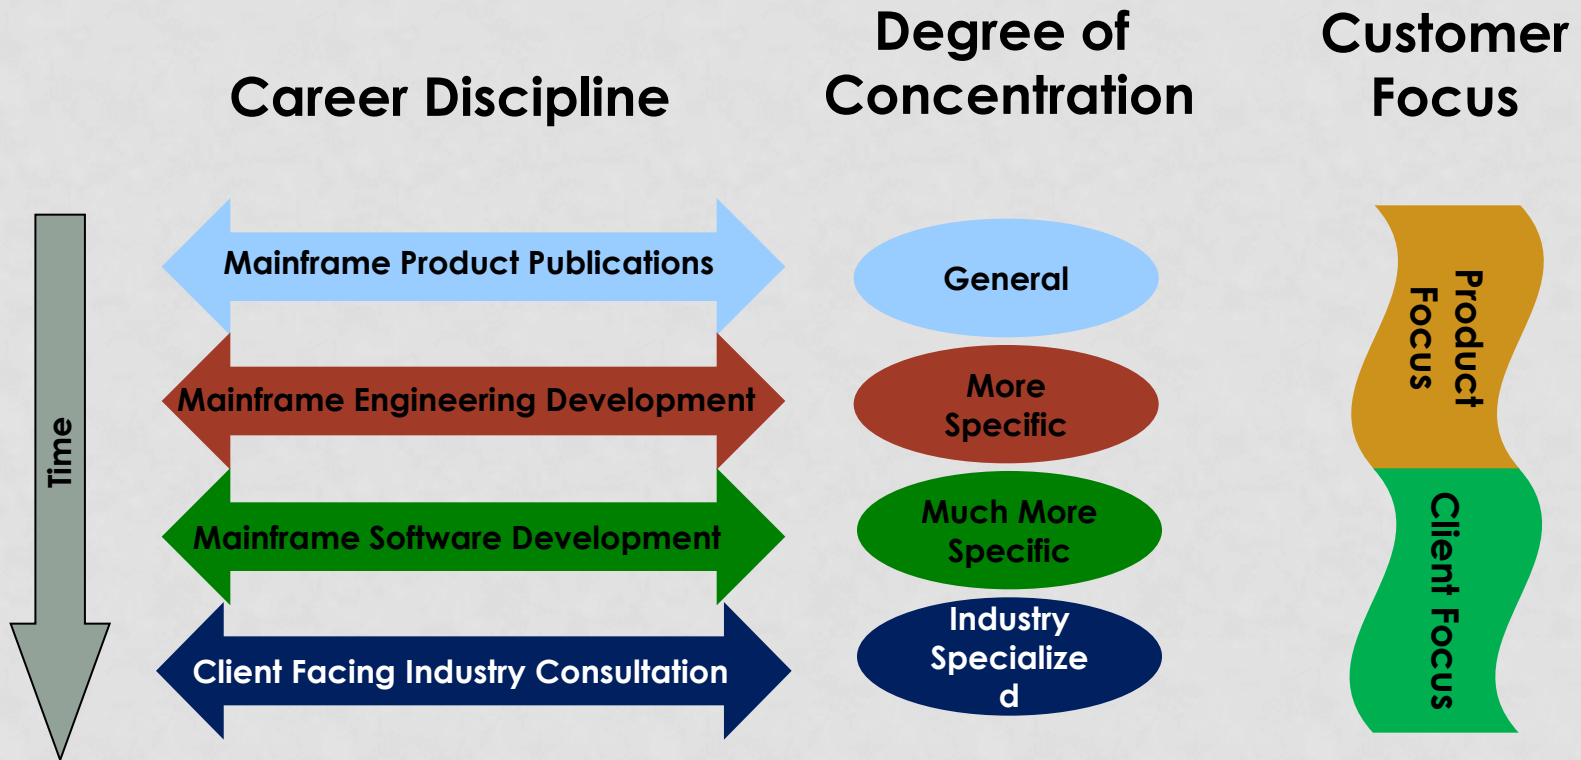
Career Discipline

Degree of Concentration

Customer Focus

Time

Mainframe Product Publications

Mainframe Engineering Development

Mainframe Software Development

Client Facing Industry Consultation

General

More Specific

Much More Specific

Industry Specialize d

Product Focus

Client Focus